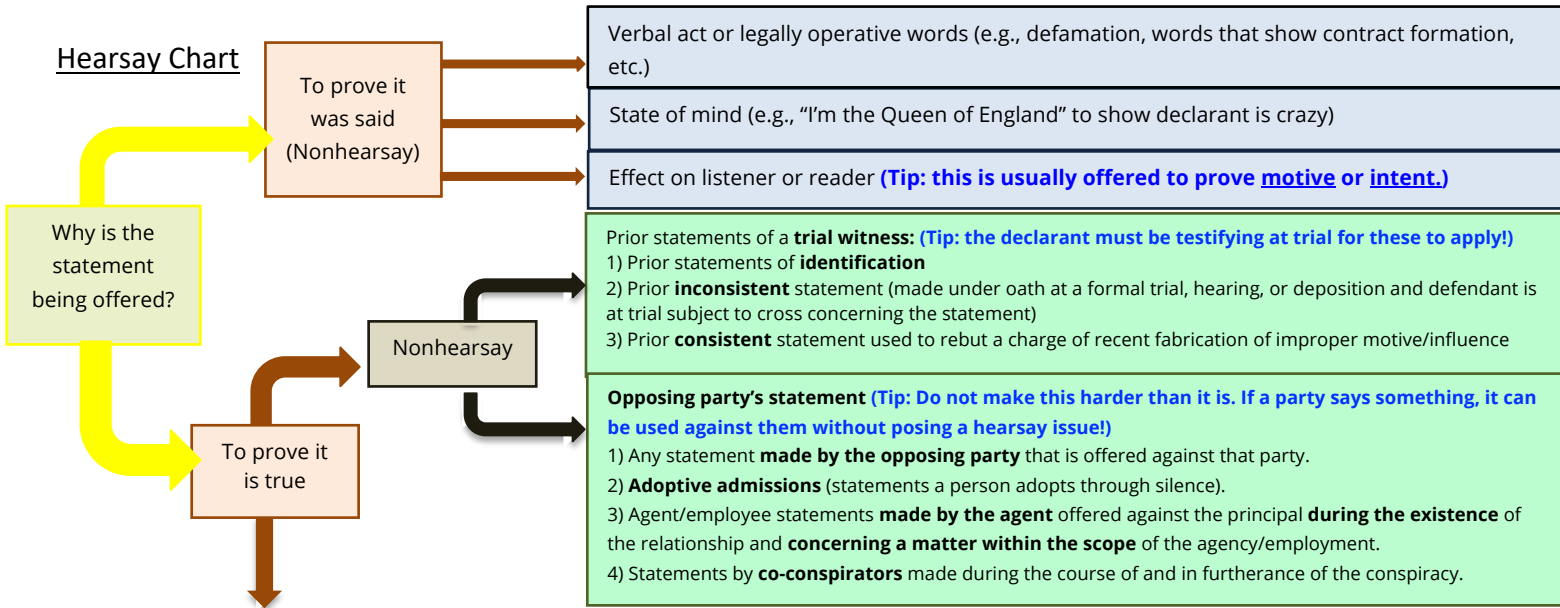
Hearsay Chart

Why is the statement being offered?

To prove it was said (Nonhearsay)

Verbal act or legally operative words (e.g., defamation, words that show contract formation, etc.)

State of mind (e.g., "I'm the Queen of England" to show declarant is crazy)

Effect on listener or reader (Tip: this is usually offered to prove motive or intent.)

To prove it is true

Nonhearsay

Prior statements of a trial witness: (Tip: the declarant must be testifying at trial for these to apply!)
1) Prior statements of identification
2) Prior inconsistent statement (made under oath at a formal trial, hearing, or deposition and defendant is at trial subject to cross concerning the statement)
3) Prior consistent statement used to rebut a charge of recent fabrication of improper motive/influence

Opposing party's statement (Tip: Do not make this harder than it is. If a party says something, it can be used against them without posing a hearsay issue!)
1) Any statement made by the opposing party that is offered against that party.
2) Adoptive admissions (statements a person adopts through silence).
3) Agent/employee statements made by the agent offered against the principal during the existence of the relationship and concerning a matter within the scope of the agency/employment.
4) Statements by co-conspirators made during the course of and in furtherance of the conspiracy.